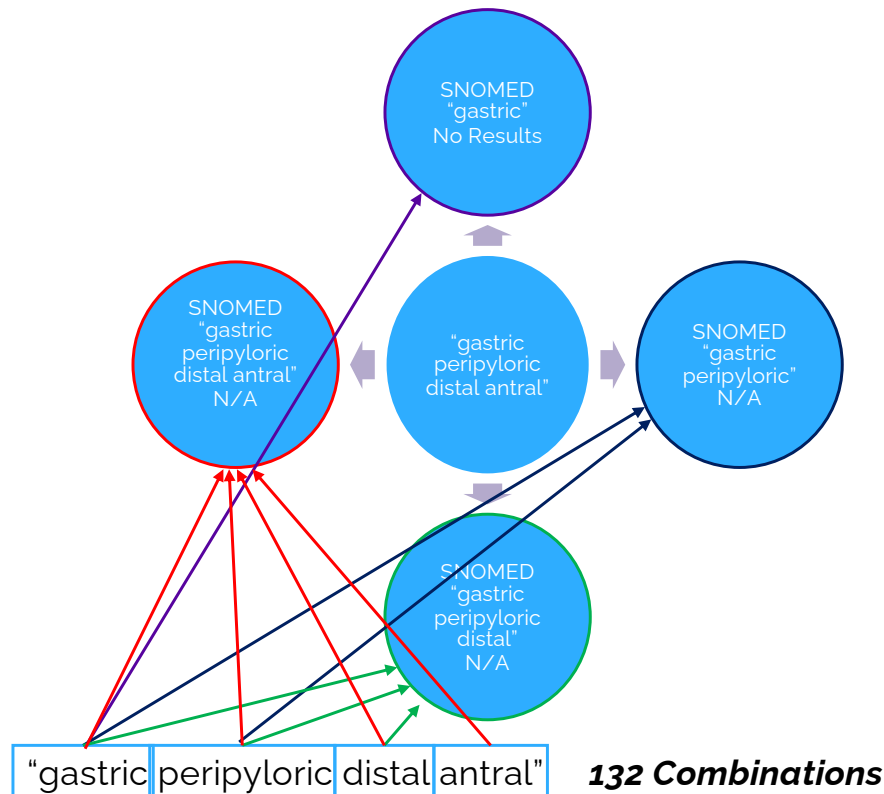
SNOMED
"gastric"
No Results

SNOMED
"gastric
peripyloric
distal antral"
N/A

"gastric
peripyloric
distal antral"

SNOMED
"gastric
peripyloric"
N/A

SNOMED
"gastric
peripyloric
distal"
N/A

| "gastric | peripyloric | distal | antral" |
|---|---|---|---|

***132 Combinations***